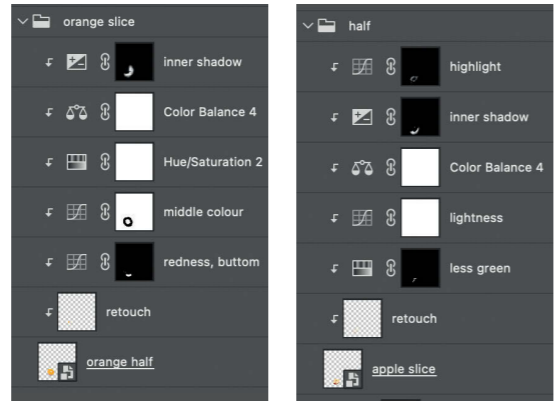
orange slice

inner shadow

Color Balance 4

Hue/Saturation 2

middle colour

redness, buttom

retouch

orange half

half

highlight

inner shadow

Color Balance 4

lightness

less green

retouch

apple slice